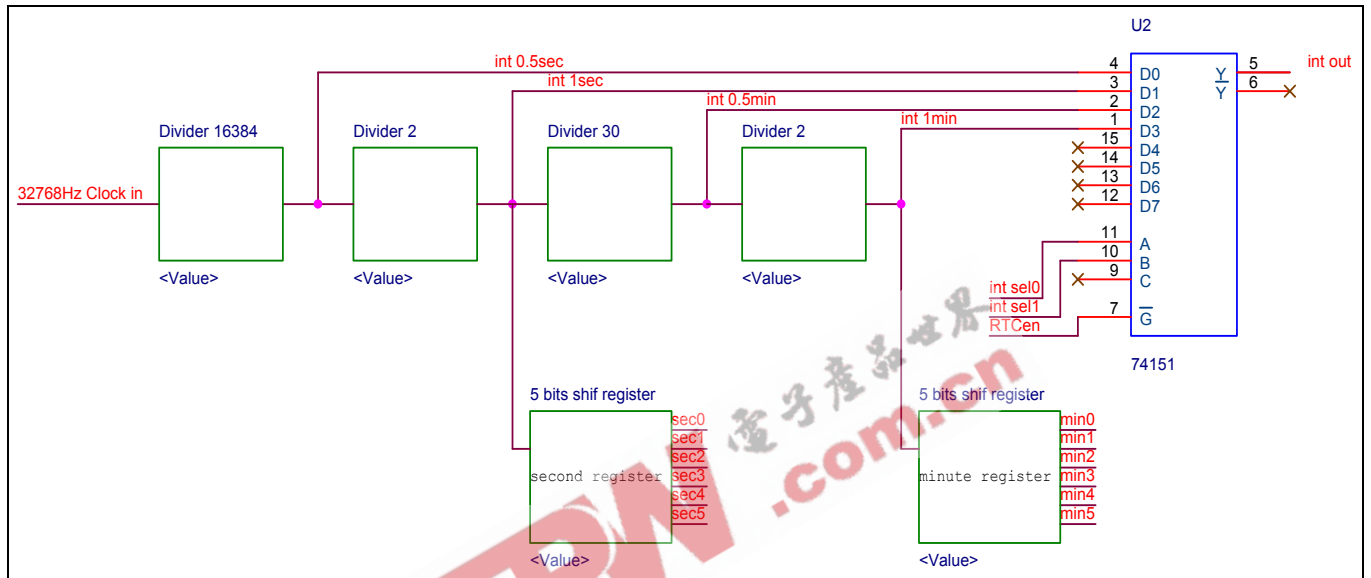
U2

int 0.5sec

int 1sec

int 0.5min

int 1min

Divider 16384

Divider 2

Divider 30

Divider 2

32768Hz Clock in

<Value>

<Value>

<Value>

<Value>

4 D0
3 D1
2 D2
1 D3
15 D4
14 D5
13 D6
12 D7

Y 5
$\overline{Y}$ 6

int out

11 A
10 B
9 C
7 $\overline{G}$

int sel0
int sel1
$\overline{RTCen}$

74151

5 bits shif register

second register

sec0
sec1
sec2
sec3
sec4
sec5

<Value>

5 bits shif register

minute register

min0
min1
min2
min3
min4
min5

<Value>

电子产品世界

.com.cn